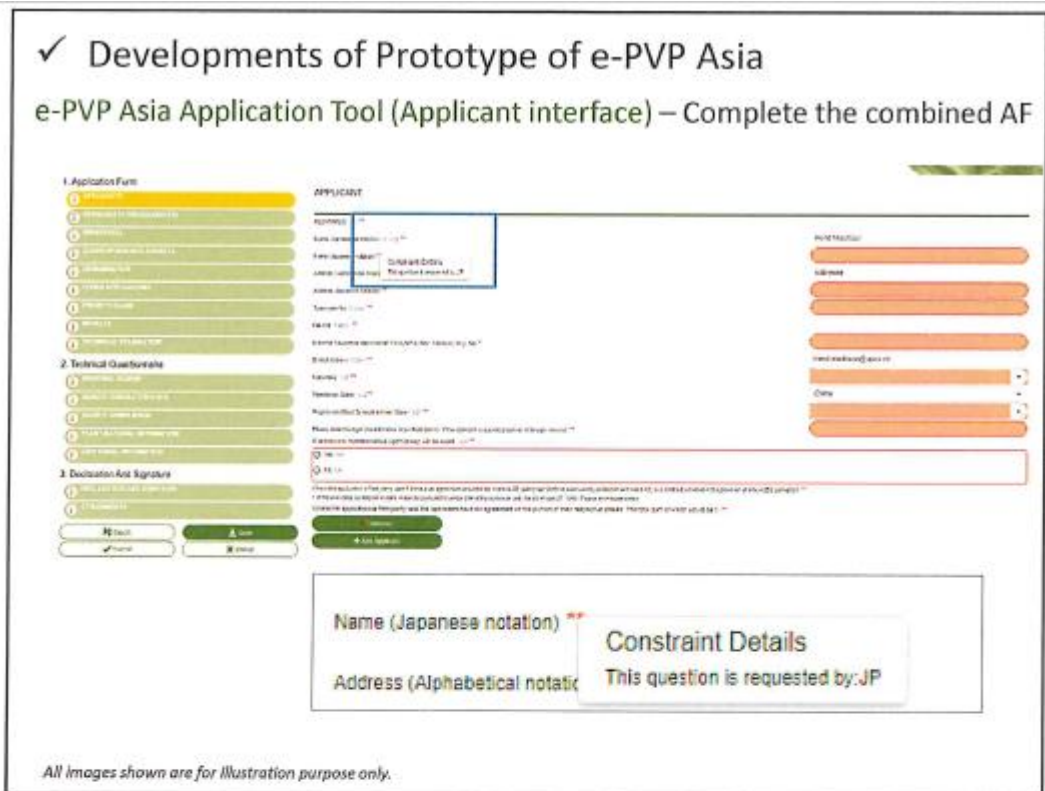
✓ Developments of Prototype of e-PVP Asia

e-PVP Asia Application Tool (Applicant interface) – Complete the combined AF

1. Application Form

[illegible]

2. Technical Questionnaire

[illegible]

3. Declaration And Signature

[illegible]

APPLICANT

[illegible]

Constraint Details
This question is requested by:JP

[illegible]

Address

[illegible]

Name (Japanese notation) **

Address (Alphabetical notatio

Constraint Details
This question is requested by:JP

All images shown are for illustration purpose only.